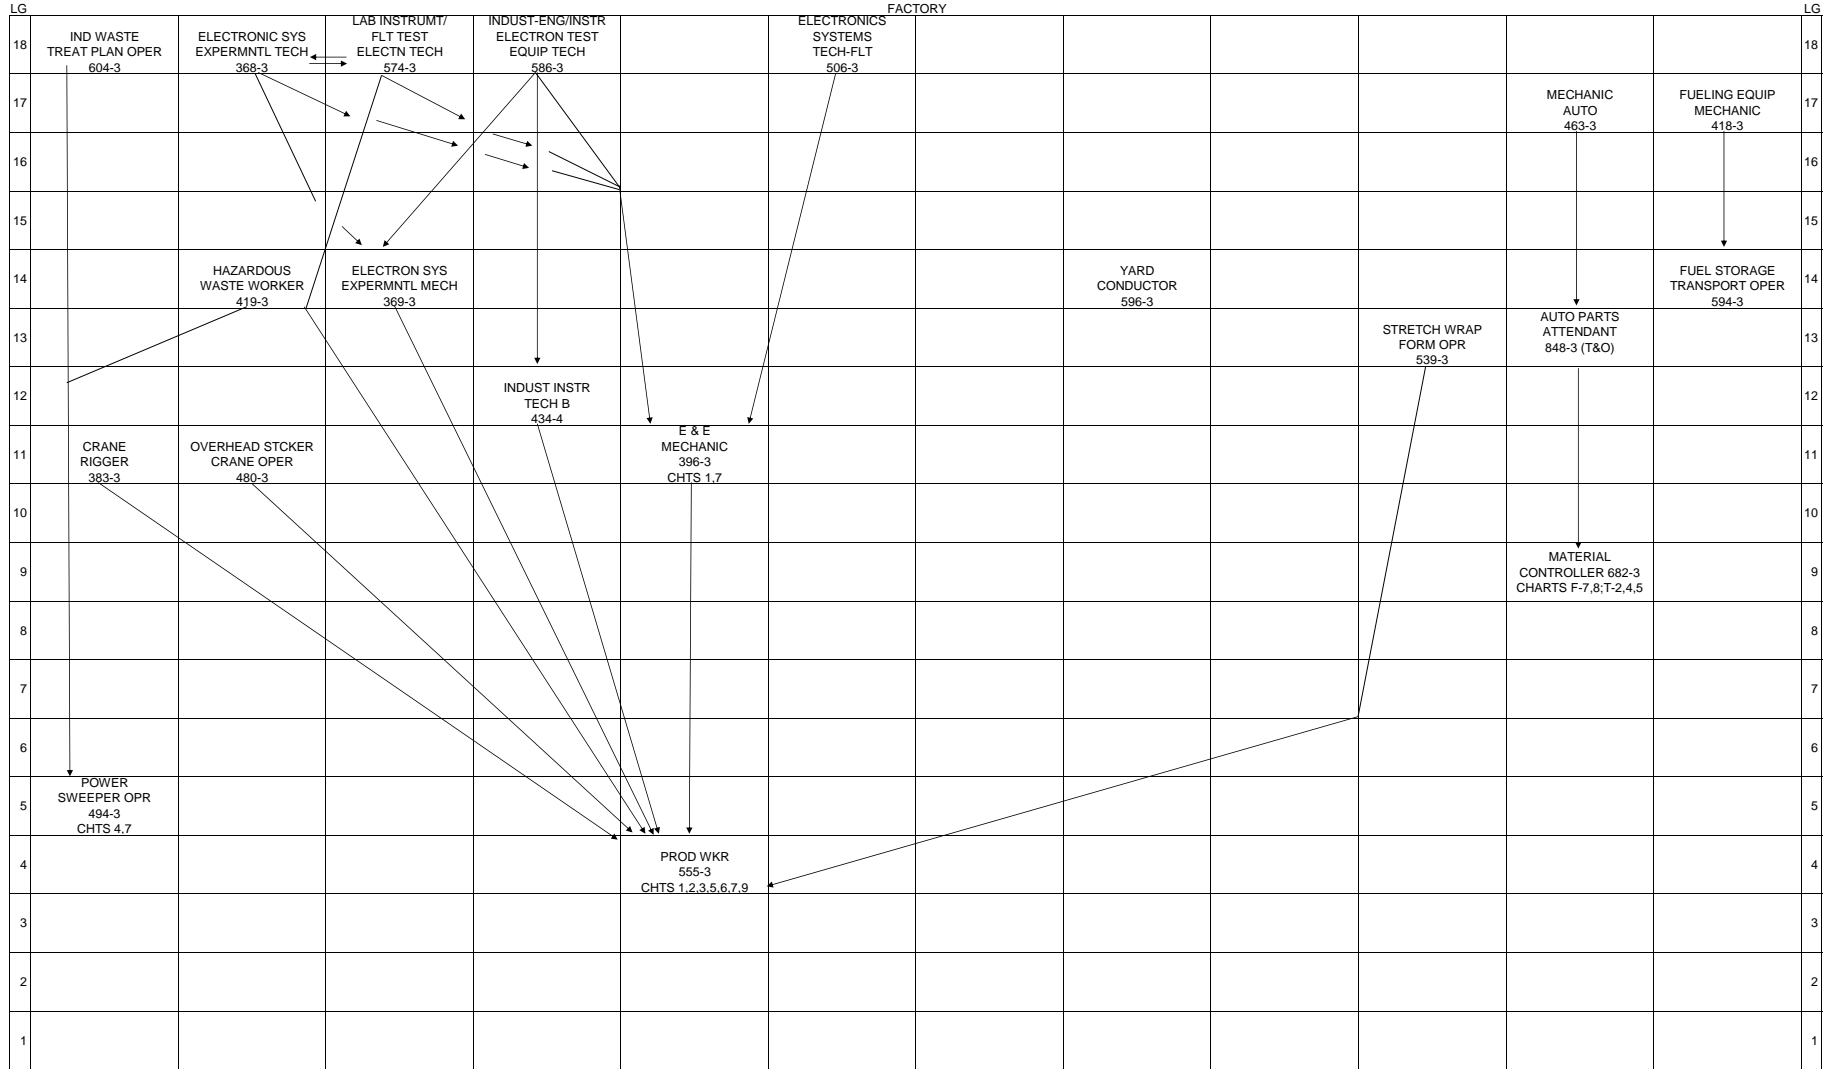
LG FACTORY LG

18
IND WASTE TREAT PLAN OPER 604-3
ELECTRONIC SYS EXPERMNTL TECH 368-3
LAB INSTRUMT/ FLT TEST ELECTN TECH 574-3
INDUST-ENG/INSTR ELECTRON TEST EQUIP TECH 586-3
ELECTRONICS SYSTEMS TECH-FLT 506-3
18

17
MECHANIC AUTO 463-3
FUELING EQUIP MECHANIC 418-3
17

16 16

15 15

14
HAZARDOUS WASTE WORKER 419-3
ELECTRON SYS EXPERMNTL MECH 369-3
YARD CONDUCTOR 596-3
FUEL STORAGE TRANSPORT OPER 594-3
14

13
STRETCH WRAP FORM OPR 539-3
AUTO PARTS ATTENDANT 848-3 (T&O)
13

12
INDUST INSTR TECH B 434-4
12

11
CRANE RIGGER 383-3
OVERHEAD STCKER CRANE OPER 480-3
E & E MECHANIC 396-3 CHTS 1,7
11

10 10

9
MATERIAL CONTROLLER 682-3 CHARTS F-7,8;T-2,4,5
9

8 8

7 7

6 6

5
POWER SWEEPER OPR 494-3 CHTS 4,7
5

4
PROD WKR 555-3 CHTS 1,2,3,5,6,7,9
4

3 3

2 2

1 1